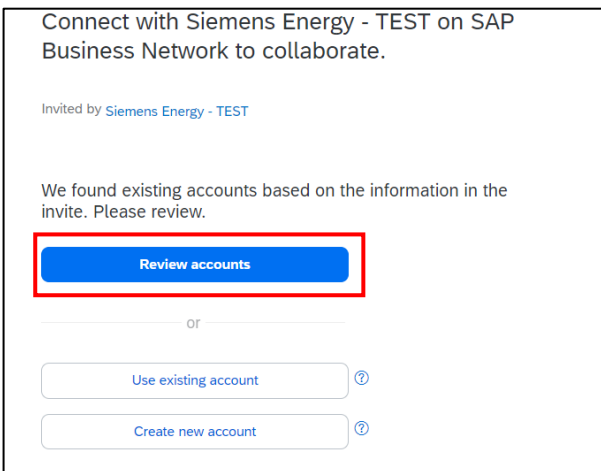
Connect with Siemens Energy - TEST on SAP Business Network to collaborate.

Invited by Siemens Energy - TEST

We found existing accounts based on the information in the invite. Please review.

Review accounts

or

Use existing account

?

Create new account

?